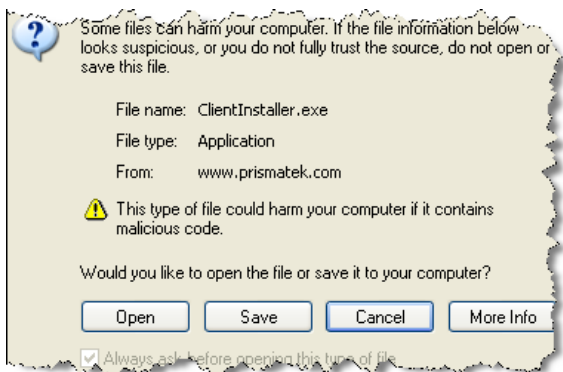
Some files can harm your computer. If the file information below looks suspicious, or you do not fully trust the source, do not open or save this file.

File name: ClientInstaller.exe

File type: Application

From: www.prismatek.com

This type of file could harm your computer if it contains malicious code.

Would you like to open the file or save it to your computer?

Open
Save
Cancel
More Info

Always ask before opening this type of file